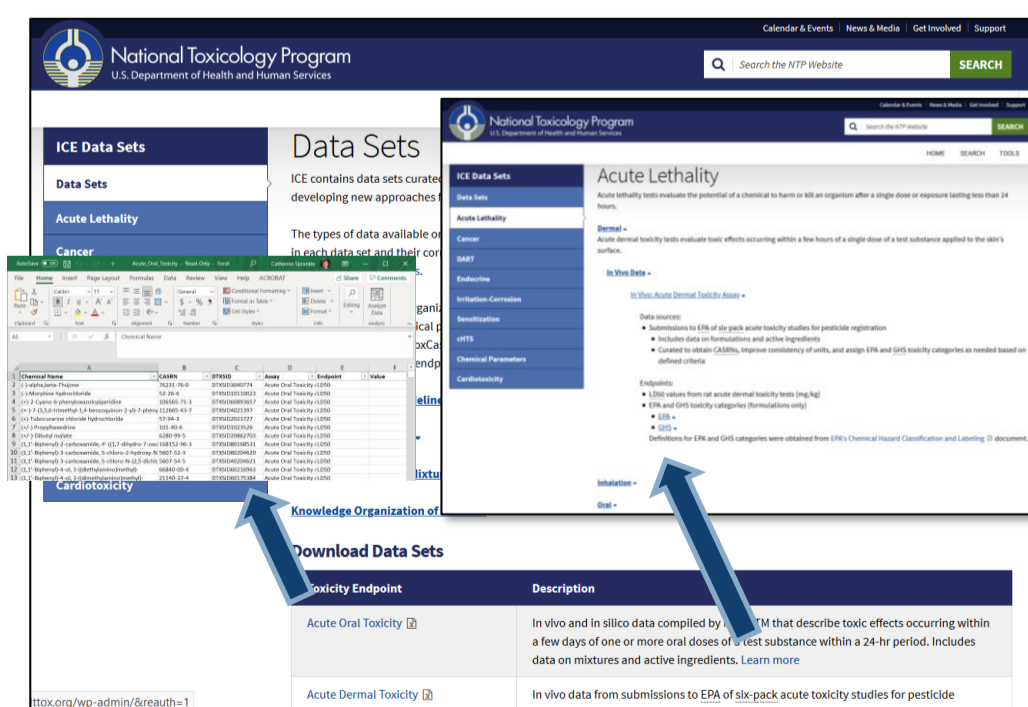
Calendar & Events | News & Media | Get Involved | Support

National Toxicology Program
U.S. Department of Health and Human Services

Search the NTP Website
SEARCH

ICE Data Sets
Data Sets
Acute Lethality
Cancer
Cardiotoxicity

Data Sets

ICE contains data sets curated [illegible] developing new approaches f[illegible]

The types of data available o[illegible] in each data set and their co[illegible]

Knowledge Organization of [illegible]

Download Data Sets

| Toxicity Endpoint | Description |
|---|---|
| Acute Oral Toxicity | In vivo and in silico data compiled by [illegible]TM that describe toxic effects occurring within a few days of one or more oral doses of a test substance within a 24-hr period. Includes data on mixtures and active ingredients. Learn more |
| Acute Dermal Toxicity | In vivo data from submissions to EPA of six-pack acute toxicity studies for pesticide |

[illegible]ttox.org/wp-admin/&reauth=1

AutoSave Acute_Oral_Toxicity - Read-Only - Excel Catherine Sprankle
File Home Insert Page Layout Formulas Data Review View Help ACROBAT Share Comments
Calibri 11 General Conditional Formatting Format as Table Cell Styles Insert Delete Format Editing Analyze Data
Clipboard Font Alignment Number Styles Cells Analysis
A1 Chemical Name

| | A | B | C | D | E | F |
|---|---|---|---|---|---|---|
| 1 | Chemical Name | CASRN | DTXSID | Assay | Endpoint | Value |
| 2 | (-)-alpha,beta-Thujone | 76231-76-0 | DTXSID3040774 | Acute Oral Toxicity | LD50 | |
| 3 | (-)-Morphine hydrochloride | 52-26-6 | DTXSID10110023 | Acute Oral Toxicity | LD50 | |
| 4 | (+)-2-Cyano-6-phenyloxazolopiperidine | 106565-71-3 | DTXSID60893657 | Acute Oral Toxicity | LD50 | |
| 5 | (+)-7-(3,5,6-trimethyl-1,4-benzoquinon-2-yl)-7-pheny | 112665-43-7 | DTXSID4021397 | Acute Oral Toxicity | LD50 | |
| 6 | (+)-Tubocurarine chloride hydrochloride | 57-94-3 | DTXSID2023727 | Acute Oral Toxicity | LD50 | |
| 7 | (+/-)-Propylhexedrine | 101-40-6 | DTXSID1023526 | Acute Oral Toxicity | LD50 | |
| 8 | (+/-)-Diisityl malate | 6280-99-5 | DTXSID20862703 | Acute Oral Toxicity | LD50 | |
| 9 | (1,1'-Biphenyl)-2-carboxamide, 4'-((1,7-dihydro-7-oxo | 108152-96-3 | DTXSID80158531 | Acute Oral Toxicity | LD50 | |
| 10 | (1,1'-Biphenyl)-3-carboxamide, 5-chloro-2-hydroxy-N | 5607-52-5 | DTXSID80204620 | Acute Oral Toxicity | LD50 | |
| 11 | (1,1'-Biphenyl)-3-carboxamide, 5-chloro-N-(3,5-dichlc | 5607-54-5 | DTXSID40204621 | Acute Oral Toxicity | LD50 | |
| 12 | (1,1'-Biphenyl)-4-ol, 3-((diethylamino)methyl)- | 66840-00-4 | DTXSID60216963 | Acute Oral Toxicity | LD50 | |
| 13 | (1,1'-Biphenyl)-4-ol, 3-((dimethylamino)methyl)- | 21140-37-4 | DTXSID60175384 | Acute Oral Toxicity | LD50 | |

National Toxicology Program
U.S. Department of Health and Human Services
Calendar & Events | News & Media | Get Involved | Support
Search the NTP Website SEARCH
HOME SEARCH TOOLS

ICE Data Sets
Data Sets
Acute Lethality
Cancer
DART
Endocrine
Irritation-Corrosion
Sensitization
cHTS
Chemical Parameters
Cardiotoxicity

Acute Lethality

Acute lethality tests evaluate the potential of a chemical to harm or kill an organism after a single dose or exposure lasting less than 24 hours.

Dermal
Acute dermal toxicity tests evaluate toxic effects occurring within a few hours of a single dose of a test substance applied to the skin's surface.

In Vivo Data

In Vivo: Acute Dermal Toxicity Assay

Data sources:
• Submissions to EPA of six-pack acute toxicity studies for pesticide registration
 ◦ Includes data on formulations and active ingredients
 ◦ Curated to obtain CASRNs, improve consistency of units, and assign EPA and GHS toxicity categories as needed based on defined criteria

Endpoints:
• LD50 values from rat acute dermal toxicity tests (mg/kg)
• EPA and GHS toxicity categories (formulations only)
 ◦ EPA
 ◦ GHS
Definitions for EPA and GHS categories were obtained from EPA's Chemical Hazard Classification and Labeling document.

Inhalation

Oral